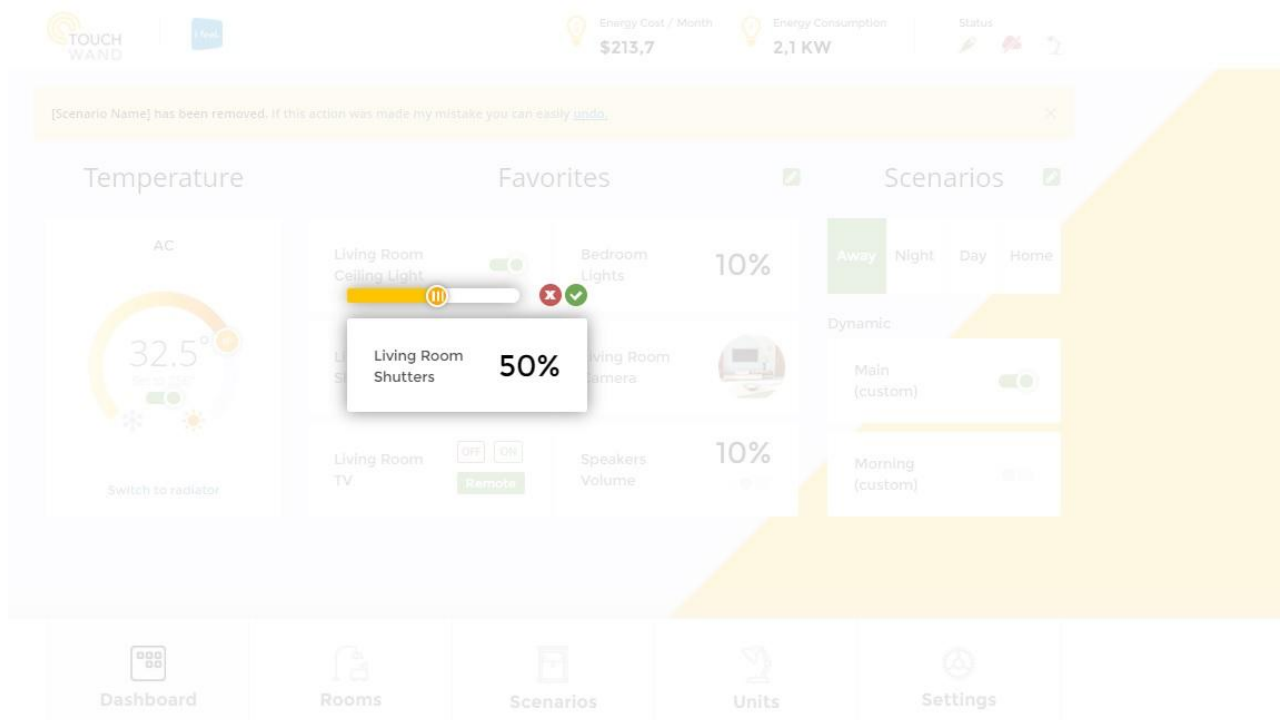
TOUCH WAND

Energy Cost / Month
$213,7

Energy Consumption
2,1 KW

Status

[Scenario Name] has been removed. If this action was made my mistake you can easily undo.

Temperature

Favorites

Scenarios

AC

32.5°

Switch to radiator

Living Room Ceiling Light

Bedroom Lights
10%

Living Room Shutters
50%

Living Room Camera

Living Room TV
OFF ON
Remote

Speakers Volume
10%

Away Night Day Home

Dynamic

Main (custom)

Morning (custom)

Dashboard
Rooms
Scenarios
Units
Settings